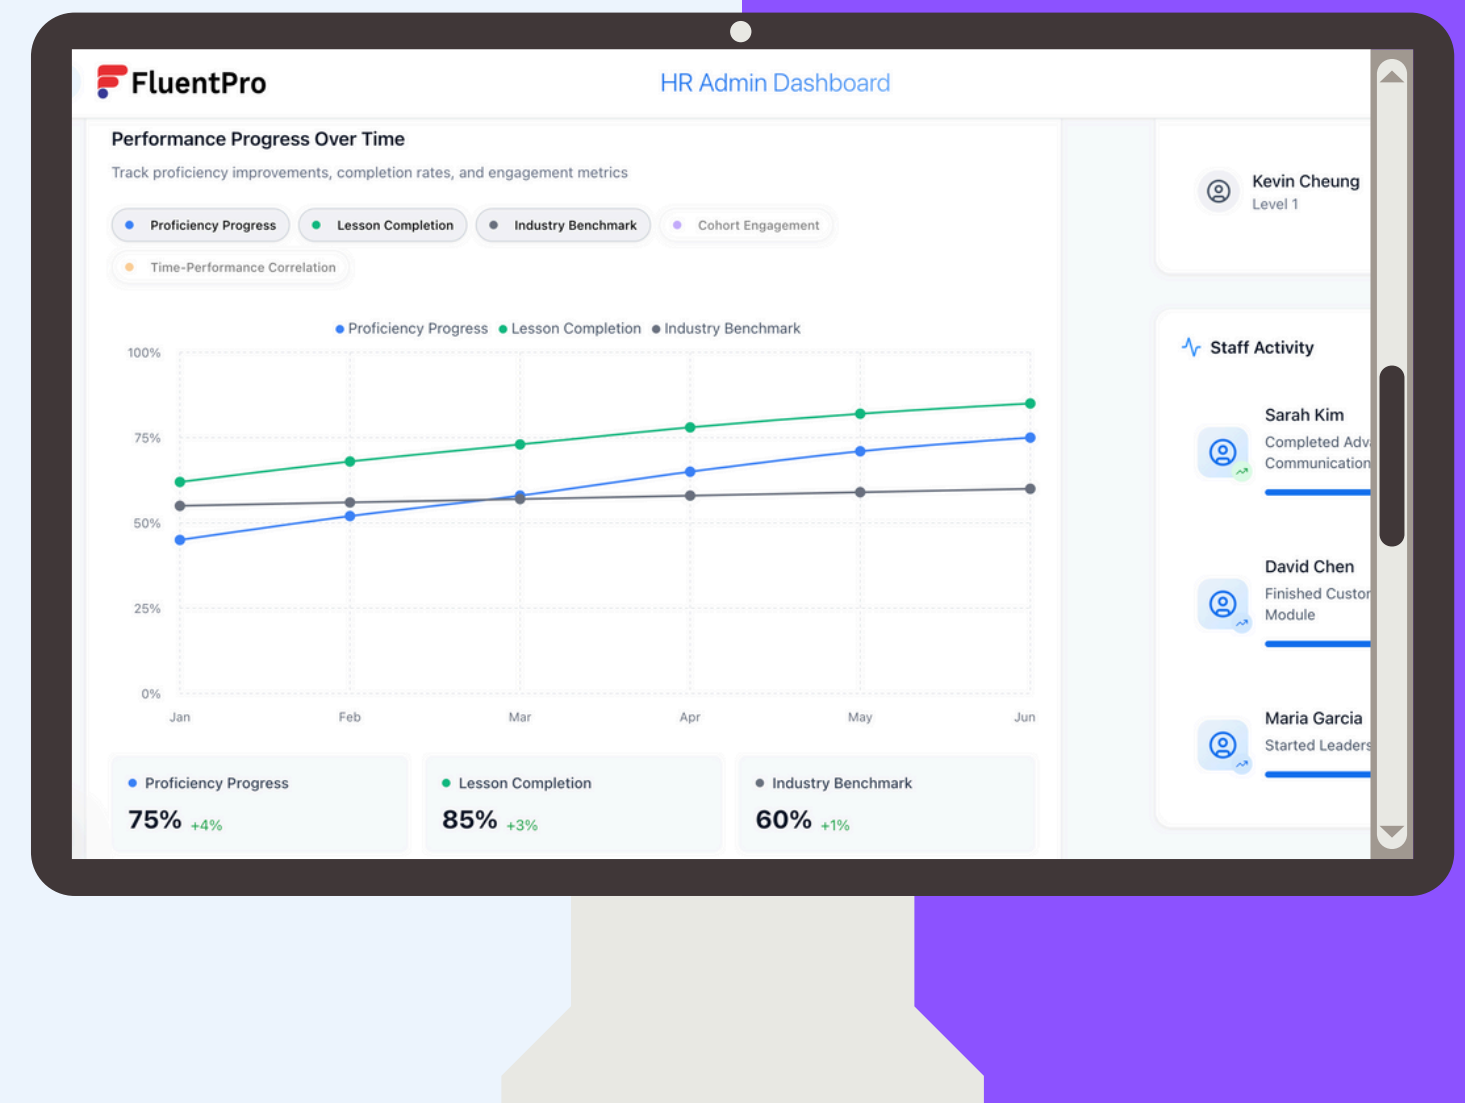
FluentPro

HR Admin Dashboard

Performance Progress Over Time

Track proficiency improvements, completion rates, and engagement metrics

Proficiency Progress | Lesson Completion | Industry Benchmark | Cohort Engagement | Time-Performance Correlation

Proficiency Progress Lesson Completion Industry Benchmark

100%
75%
50%
25%
0%

Jan Feb Mar Apr May Jun

Proficiency Progress
75% +4%

Lesson Completion
85% +3%

Industry Benchmark
60% +1%

Kevin Cheung
Level 1

Staff Activity

Sarah Kim
Completed Adv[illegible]
Communication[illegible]

David Chen
Finished Custo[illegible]
Module

Maria Garcia
Started Leaders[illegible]